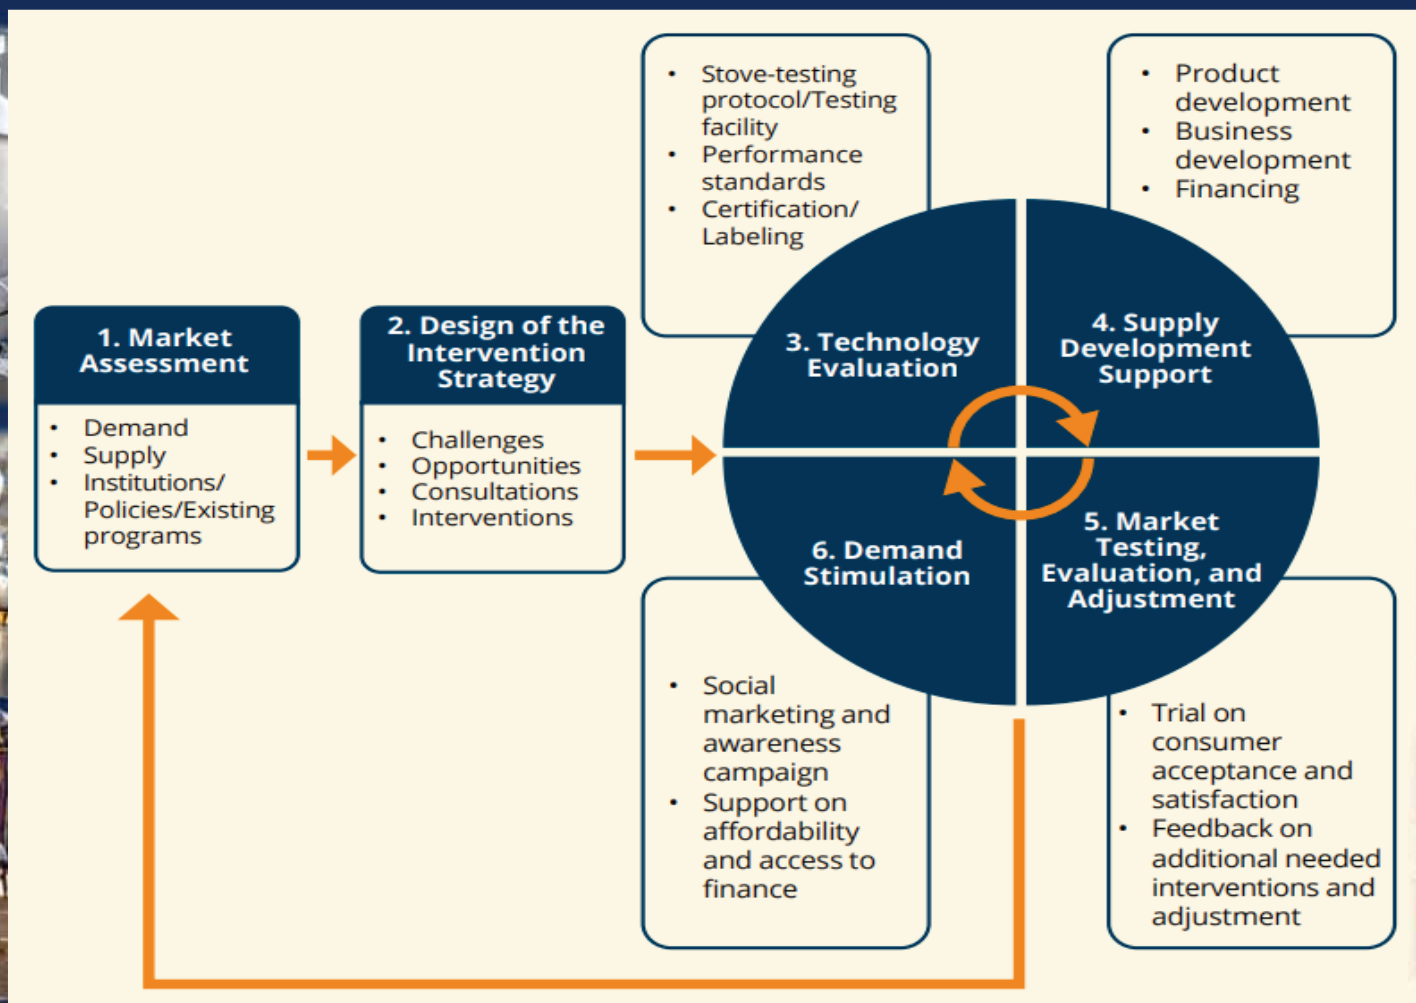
1. Market Assessment

- Demand
- Supply
- Institutions/ Policies/Existing programs

2. Design of the Intervention Strategy

- Challenges
- Opportunities
- Consultations
- Interventions

- Stove-testing protocol/Testing facility
- Performance standards
- Certification/ Labeling

- Product development
- Business development
- Financing

3. Technology Evaluation

4. Supply Development Support

6. Demand Stimulation

5. Market Testing, Evaluation, and Adjustment

- Social marketing and awareness campaign
- Support on affordability and access to finance

- Trial on consumer acceptance and satisfaction
- Feedback on additional needed interventions and adjustment